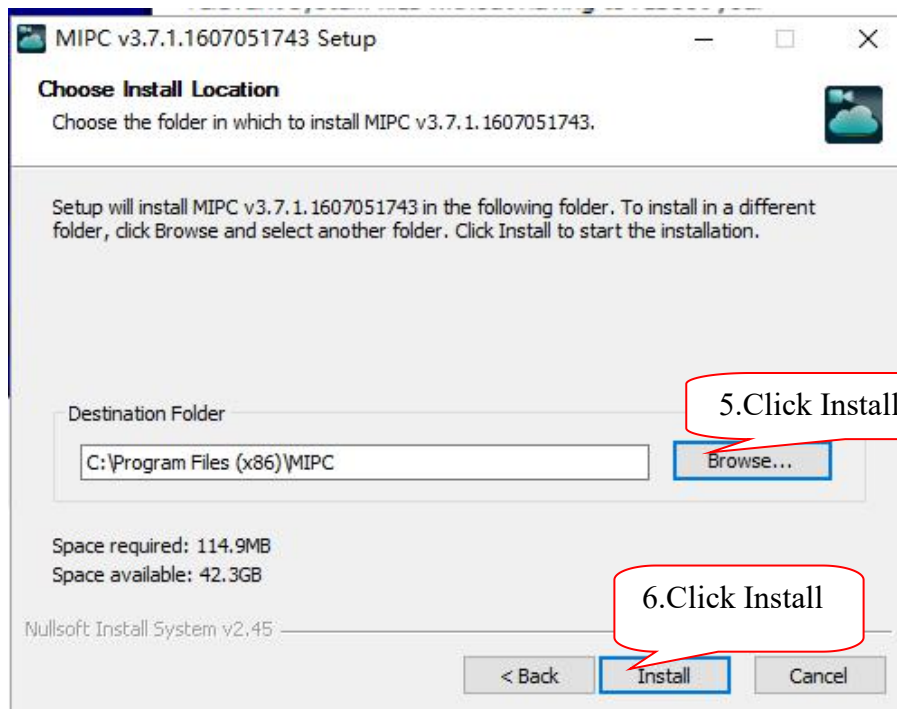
MIPC v3.7.1.1607051743 Setup

Choose Install Location

Choose the folder in which to install MIPC v3.7.1.1607051743.

Setup will install MIPC v3.7.1.1607051743 in the following folder. To install in a different folder, click Browse and select another folder. Click Install to start the installation.

Destination Folder

5.Click Install

C:\Program Files (x86)\MIPC

Browse...

Space required: 114.9MB
Space available: 42.3GB

6.Click Install

Nullsoft Install System v2.45

< Back

Install

Cancel